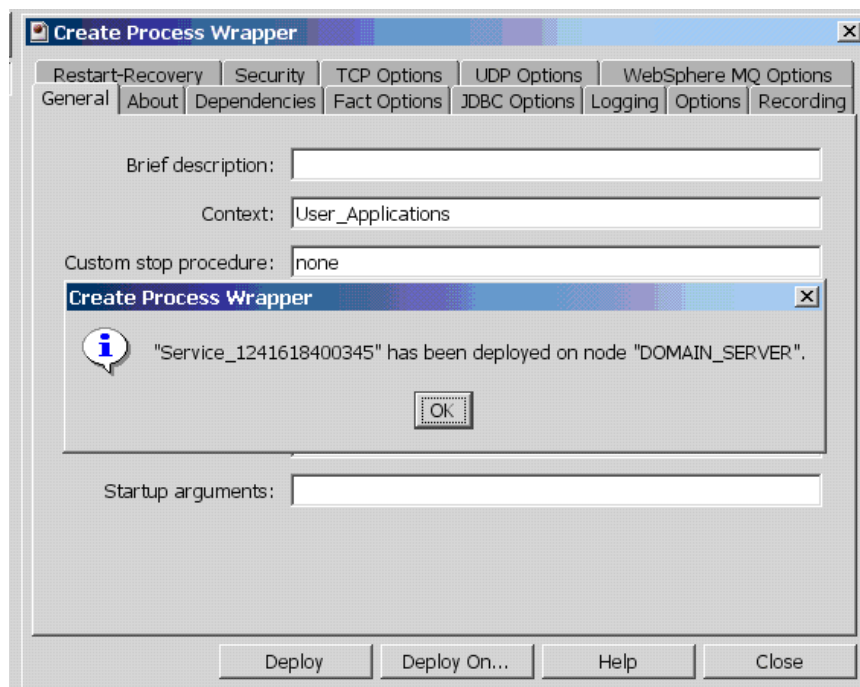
Create Process Wrapper

Restart-Recovery | Security | TCP Options | UDP Options | WebSphere MQ Options
General | About | Dependencies | Fact Options | JDBC Options | Logging | Options | Recording

Brief description:

Context: User_Applications

Custom stop procedure: none

Create Process Wrapper

"Service_1241618400345" has been deployed on node "DOMAIN_SERVER".

OK

Startup arguments:

Deploy | Deploy On... | Help | Close